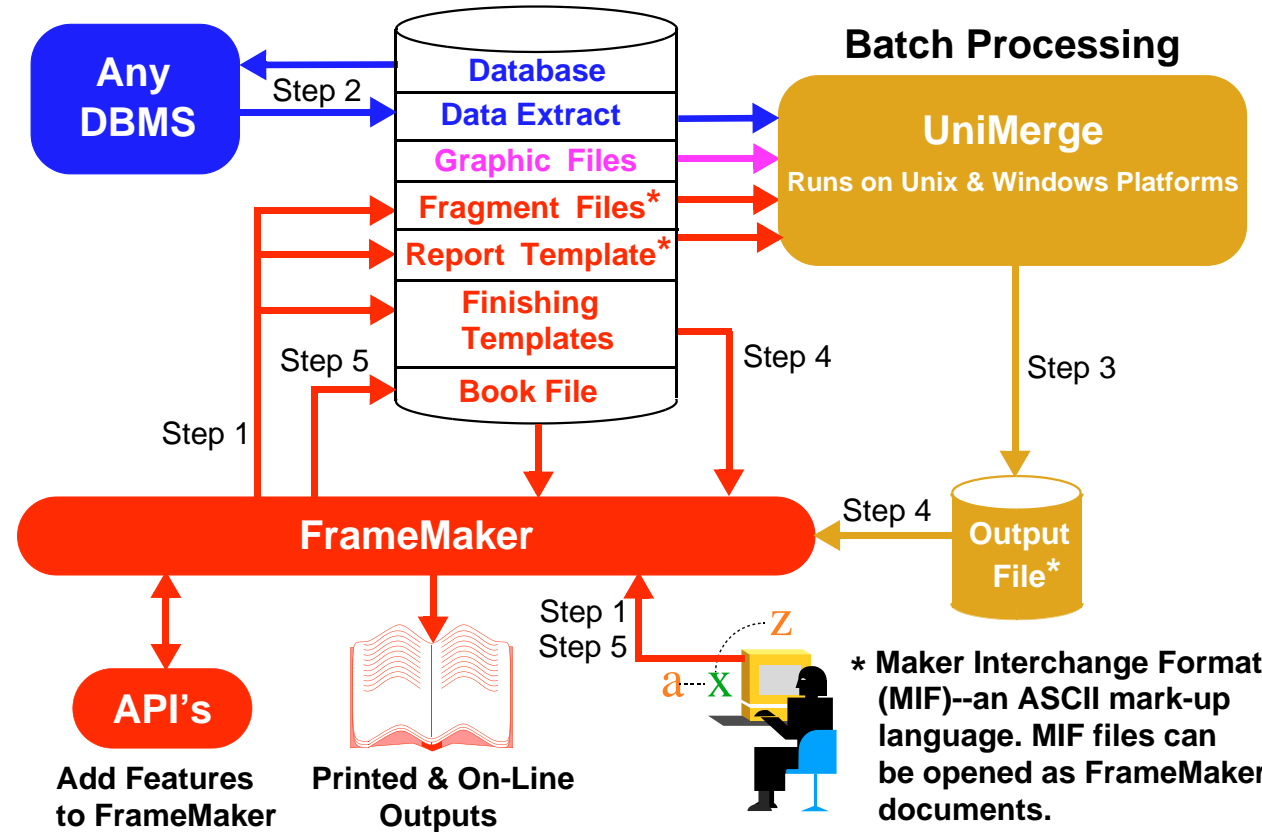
Batch Processing

Any DBMS

Step 2

Database

Data Extract

Graphic Files

Fragment Files*

Report Template*

Finishing Templates

Book File

UniMerge

Runs on Unix & Windows Platforms

Step 5

Step 4

Step 3

Step 1

Step 4

FrameMaker

Output File*

Step 1
Step 5

z

a

x

API's

Add Features to FrameMaker

Printed & On-Line Outputs

* Maker Interchange Format (MIF)--an ASCII mark-up language. MIF files can be opened as FrameMaker documents.